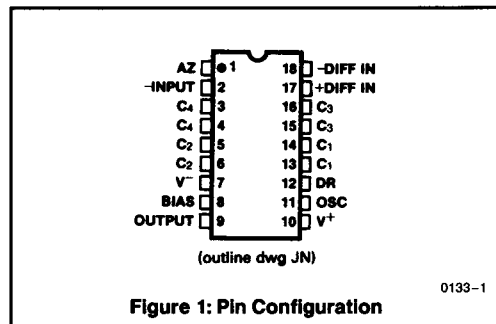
AZ 1
–INPUT 2
$C_4$ 3
$C_4$ 4
$C_2$ 5
$C_2$ 6
$V^-$ 7
BIAS 8
OUTPUT 9

18 –DIFF IN
17 +DIFF IN
16 $C_3$
15 $C_3$
14 $C_1$
13 $C_1$
12 DR
11 OSC
10 $V^+$

(outline dwg JN)

0133–1

Figure 1: Pin Configuration